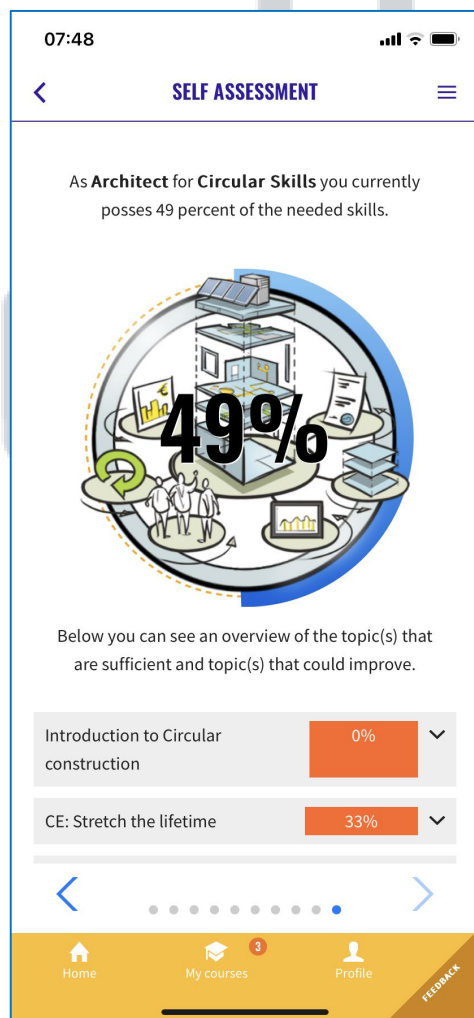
07:48

SELF ASSESSMENT

As **Architect** for **Circular Skills** you currently posses 49 percent of the needed skills.

49%

Below you can see an overview of the topic(s) that are sufficient and topic(s) that could improve.

Introduction to Circular construction 0%

CE: Stretch the lifetime 33%

Home
3
My courses
Profile
FEEDBACK